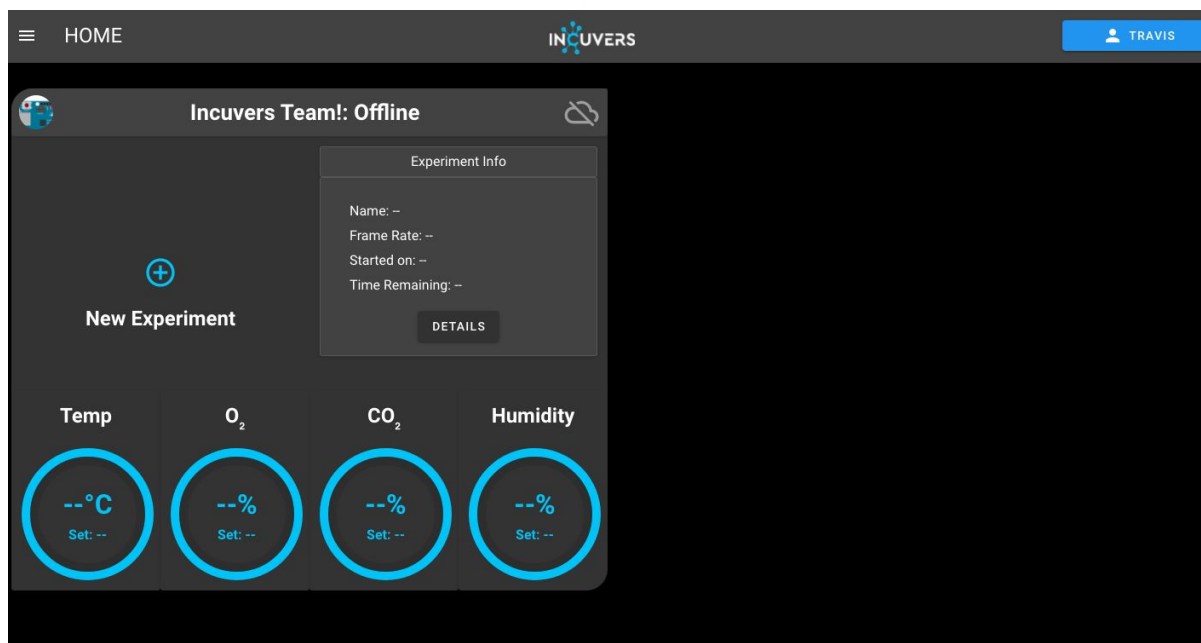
HOME

INCUVERS

TRAVIS

Incuvers Team!: Offline

New Experiment

Experiment Info

Name: --
Frame Rate: --
Started on: --
Time Remaining: --

DETAILS

Temp

--°C
Set: --

$O_2$

--%
Set: --

$CO_2$

--%
Set: --

Humidity

--%
Set: --